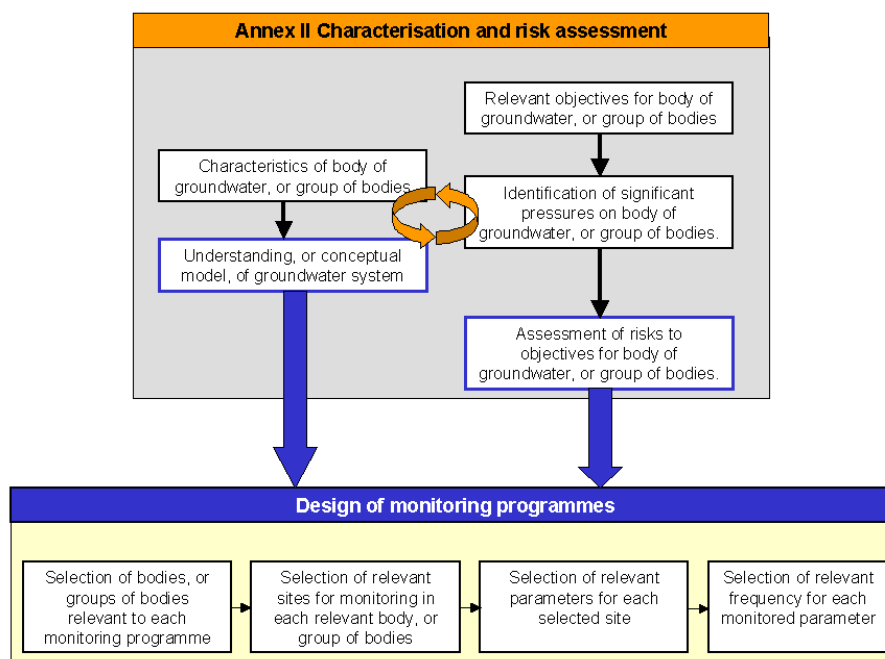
Annex II Characterisation and risk assessment

Relevant objectives for body of groundwater, or group of bodies

Characteristics of body of groundwater, or group of bodies

Identification of significant pressures on body of groundwater, or group of bodies.

Understanding, or conceptual model, of groundwater system

Assessment of risks to objectives for body of groundwater, or group of bodies.

Design of monitoring programmes

Selection of bodies, or groups of bodies relevant to each monitoring programme

Selection of relevant sites for monitoring in each relevant body, or group of bodies

Selection of relevant parameters for each selected site

Selection of relevant frequency for each monitored parameter